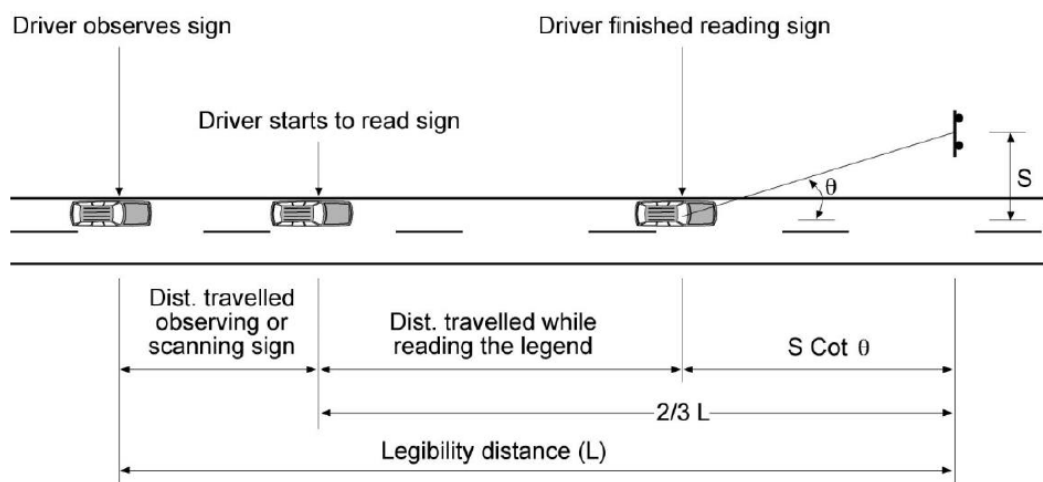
Driver observes sign

Driver finished reading sign

Driver starts to read sign

S

$\theta$

Dist. travelled observing or scanning sign

Dist. travelled while reading the legend

S Cot $\theta$

2/3 L

Legibility distance (L)